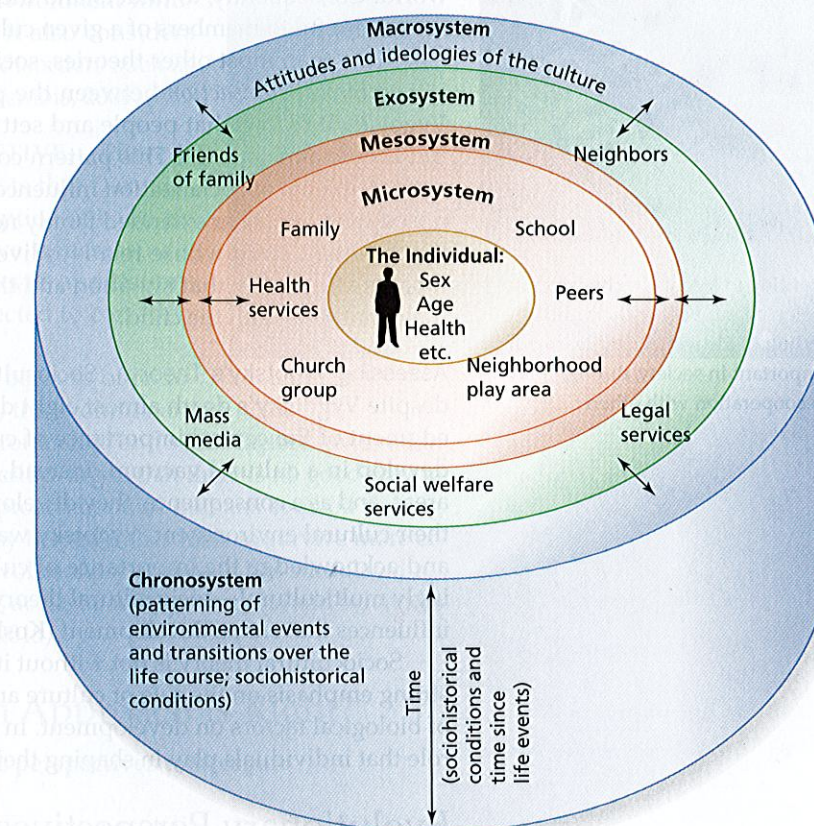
Macrosystem

Attitudes and ideologies of the culture

Exosystem

Friends of family

Neighbors

Mesosystem

Microsystem

Family

School

The Individual:
Sex
Age
Health
etc.

Health services

Peers

Church group

Neighborhood play area

Mass media

Legal services

Social welfare services

Chronosystem (patterning of environmental events and transitions over the life course; sociohistorical conditions)

Time (sociohistorical conditions and time since life events)